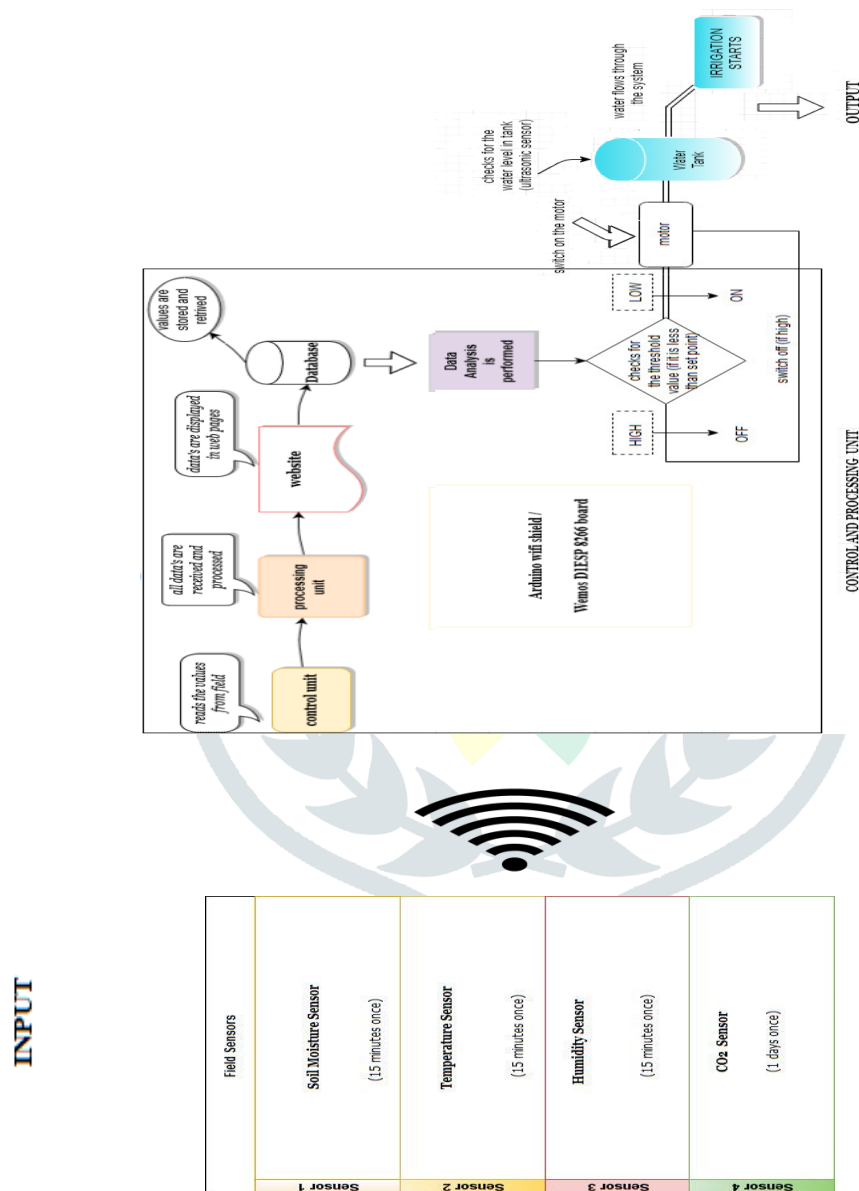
INPUT

Field Sensors

Sensor 1
Soil Moisture Sensor
(15 minutes once)

Sensor 2
Temperature Sensor
(15 minutes once)

Sensor 3
Humidity Sensor
(15 minutes once)

Sensor 4
CO₂ Sensor
(1 days once)

reads the values from field

control unit

all data's are received and processed

processing unit

data's are displayed in web pages

website

values are stored and retrived

Database

Arduino wifi shield / Wemos DIESP 8266 board

Data Analysis is performed

checks for the threshold value (if it is less than set point)

HIGH

OFF

LOW

ON

switch off (if high)

CONTROL AND PROCESSING UNIT

switch on the motor

motor

checks for the water level in tank (ultrasonic sensor)

Water Tank

water flows through the system

IRRIGATION STARTS

OUTPUT